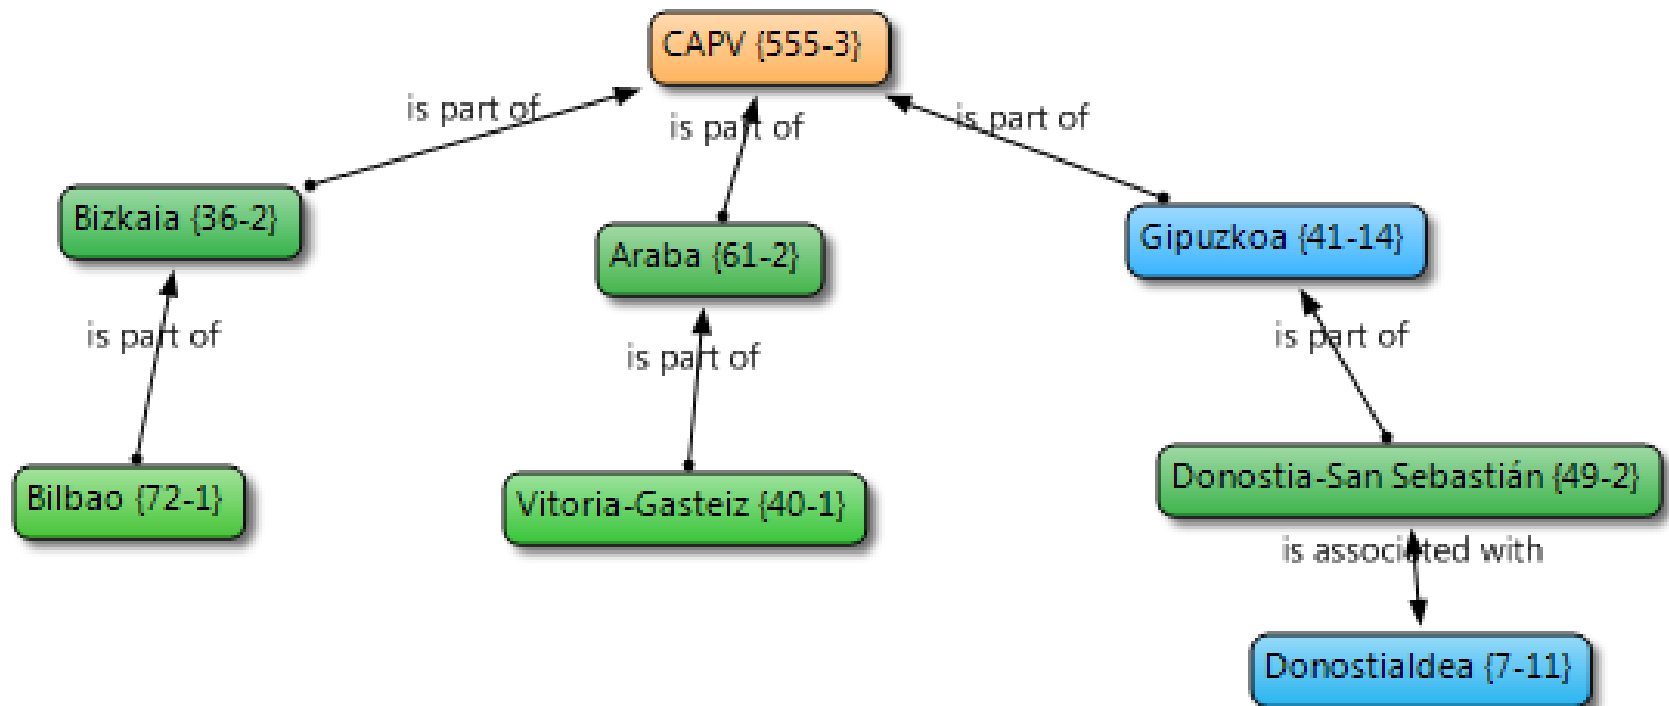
CAPV {555-3}

is part of

is part of

is part of

Bizkaia {36-2}

Araba {61-2}

Gipuzkoa {41-14}

is part of

is part of

is part of

Bilbao {72-1}

Vitoria-Gasteiz {40-1}

Donostia-San Sebastián {49-2}

is associated with

Donostialdea {7-11}